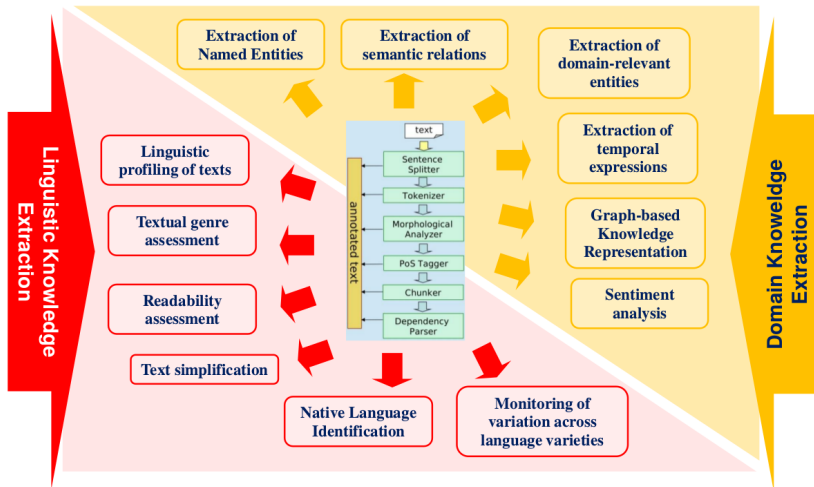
Linguistic Knowledge Extraction

Extraction of Named Entities

Extraction of semantic relations

Extraction of domain-relevant entities

Extraction of temporal expressions

Graph-based Knowledge Representation

Sentiment analysis

Domain Knowledge Extraction

Linguistic profiling of texts

Textual genre assessment

Readability assessment

Text simplification

text

Sentence Splitter

Tokenizer

Morphological Analyzer

PoS Tagger

Chunker

Dependency Parser

annotated text

Native Language Identification

Monitoring of variation across language varieties